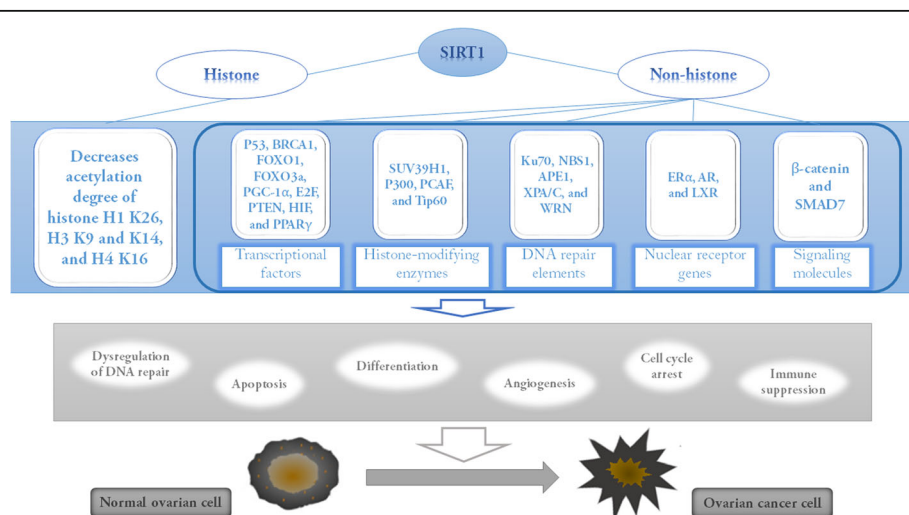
SIRT1

Histone

Non-histone

Decreases acetylation degree of histone H1 K26, H3 K9 and K14, and H4 K16

P53, BRCA1, FOXO1, FOXO3a, PGC-1α, E2F, PTEN, HIF, and PPARγ

Transcriptional factors

SUV39H1, P300, PCAF, and Tip60

Histone-modifying enzymes

Ku70, NBS1, APE1, XPA/C, and WRN

DNA repair elements

ERα, AR, and LXR

Nuclear receptor genes

β-catenin and SMAD7

Signaling molecules

Dysregulation of DNA repair

Apoptosis

Differentiation

Angiogenesis

Cell cycle arrest

Immune suppression

Normal ovarian cell

Ovarian cancer cell